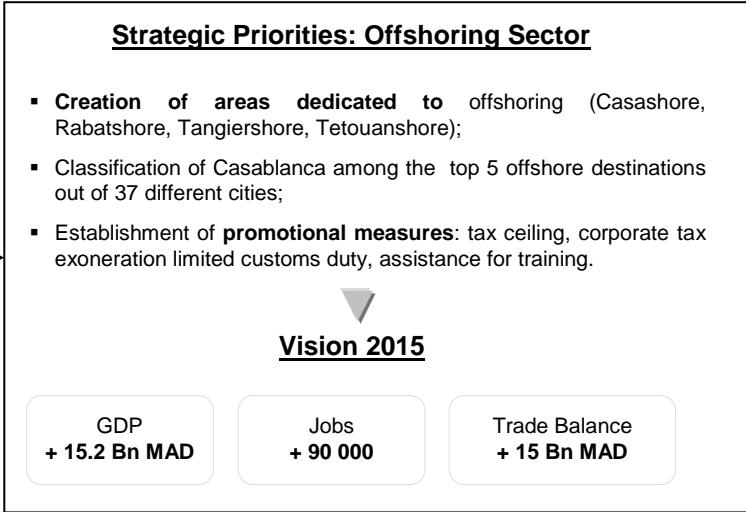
Strategic Priorities: Offshoring Sector

- **Creation of areas dedicated to** offshoring (Casashore, Rabatshore, Tangiershore, Tetouanshore);
- Classification of Casablanca among the top 5 offshore destinations out of 37 different cities;
- Establishment of **promotional measures**: tax ceiling, corporate tax exoneration limited customs duty, assistance for training.

Vision 2015

GDP
+ 15.2 Bn MAD

Jobs
+ 90 000

Trade Balance
+ 15 Bn MAD